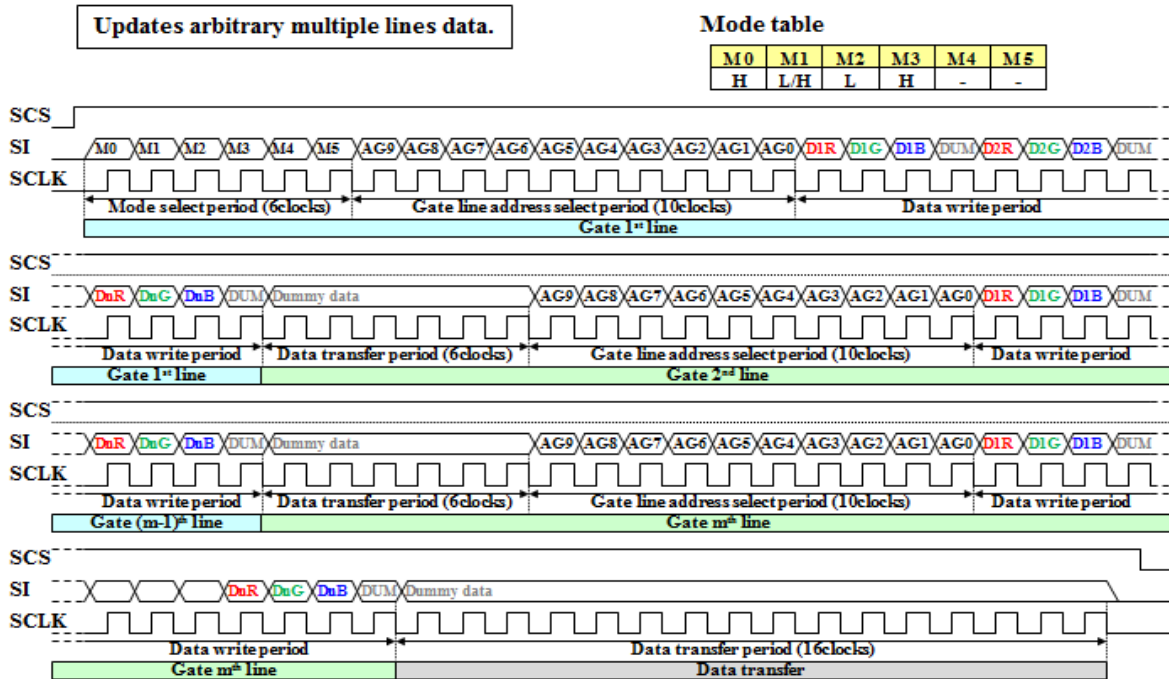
Updates arbitrary multiple lines data.

Mode table

| M0 | M1 | M2 | M3 | M4 | M5 |
|---|---|---|---|---|---|
| H | L/H | L | H | - | - |

SCS
SI
M0 M1 M2 M3 M4 M5 AG9 AG8 AG7 AG6 AG5 AG4 AG3 AG2 AG1 AG0 D1R D1G D1B DUM D2R D2G D2B DUM
SCLK
Mode select period (6clocks)
Gate line address select period (10clocks)
Data write period
Gate 1st line

SCS
SI
DuR DuG DuB DUM Dummy data AG9 AG8 AG7 AG6 AG5 AG4 AG3 AG2 AG1 AG0 D1R D1G D1B DUM
SCLK
Data write period
Data transfer period (6clocks)
Gate line address select period (10clocks)
Data write period
Gate 1st line
Gate 2nd line

SCS
SI
DuR DuG DuB DUM Dummy data AG9 AG8 AG7 AG6 AG5 AG4 AG3 AG2 AG1 AG0 D1R D1G D1B DUM
SCLK
Data write period
Data transfer period (6clocks)
Gate line address select period (10clocks)
Data write period
Gate (m-1)th line
Gate mth line

SCS
SI
DuR DuG DuB DUM Dummy data
SCLK
Data write period
Data transfer period (16clocks)
Gate mth line
Data transfer